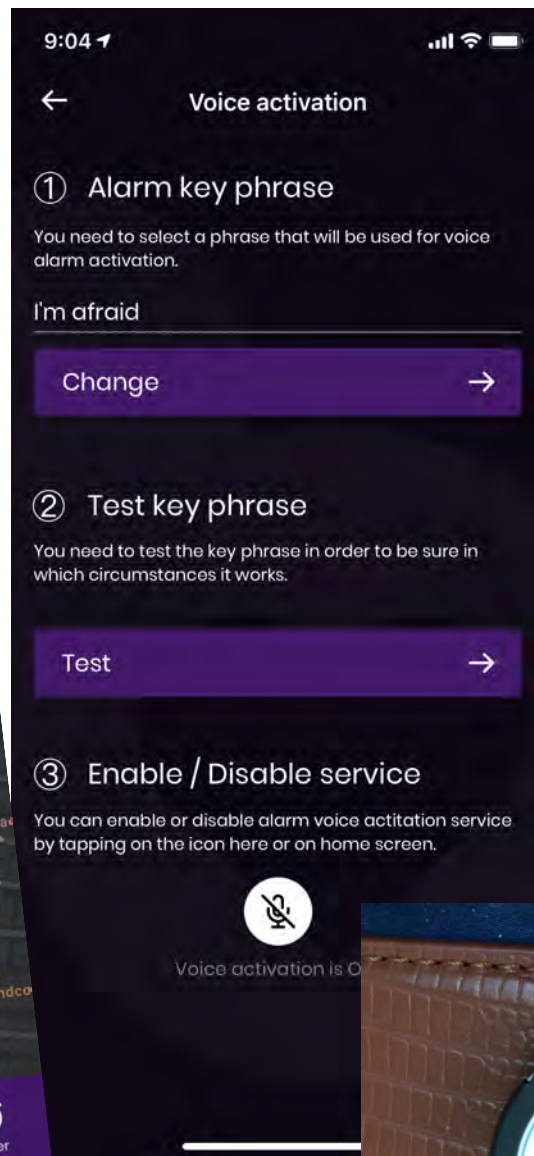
9:04

← Voice activation

① Alarm key phrase

You need to select a phrase that will be used for voice alarm activation.

I'm afraid

Change →

② Test key phrase

You need to test the key phrase in order to be sure in which circumstances it works.

Test →

③ Enable / Disable service

You can enable or disable alarm voice actitation service by tapping on the icon here or on home screen.

Voice activation is O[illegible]

ndco

5
er